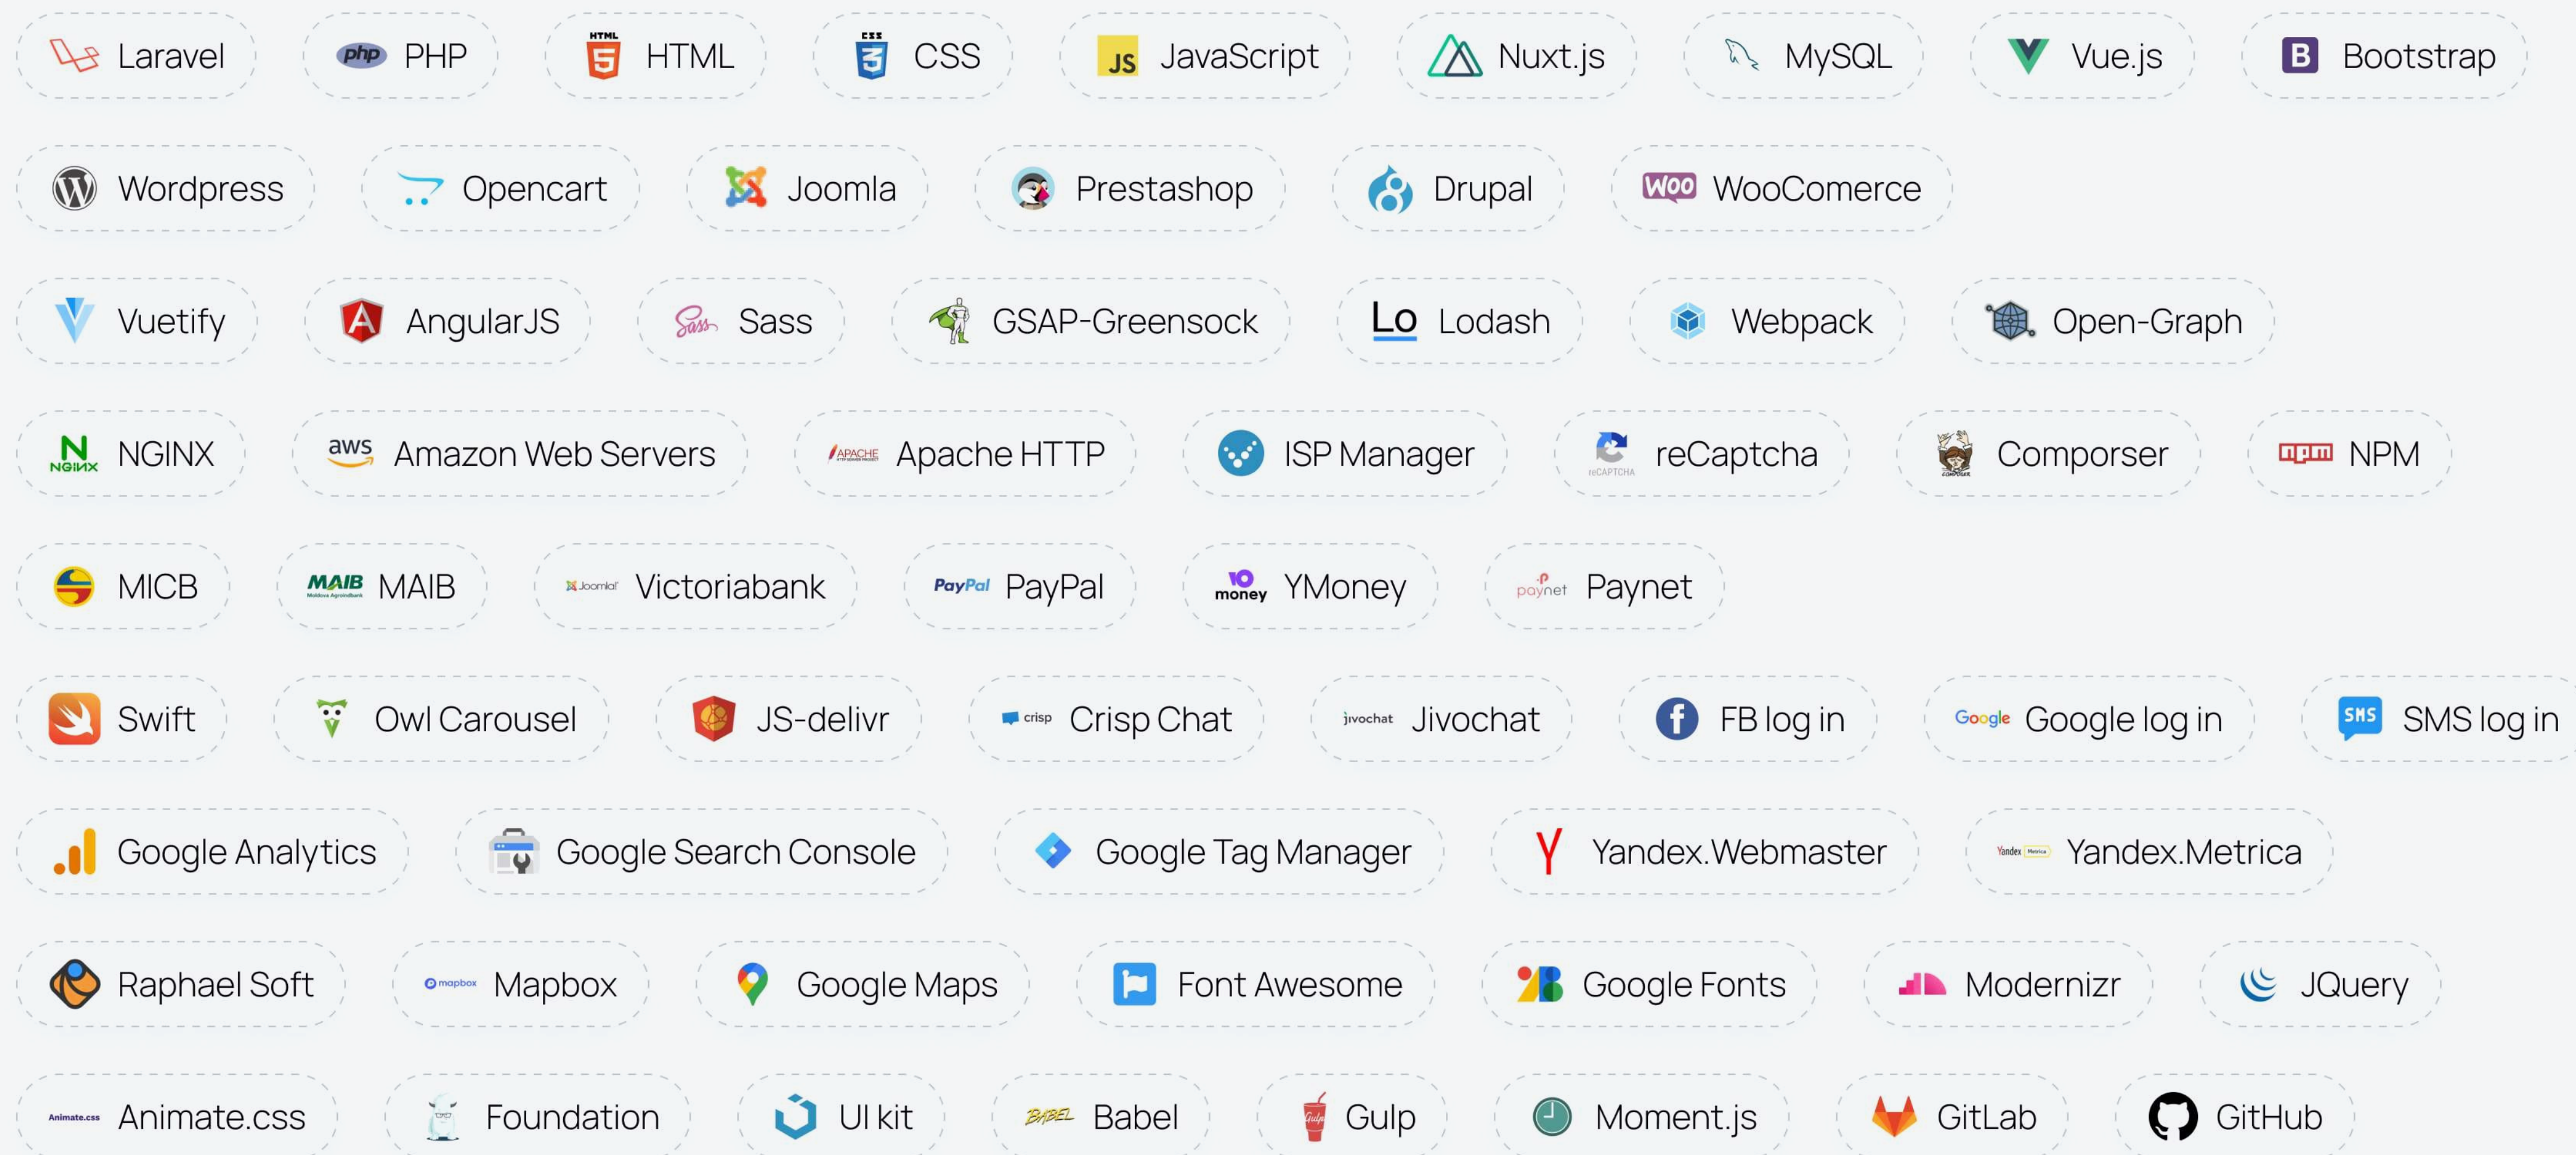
Laravel
php PHP
HTML 5 HTML
CSS 3 CSS
JS JavaScript
Nuxt.js
MySQL
Vue.js
B Bootstrap

Wordpress
Opencart
Joomla
Prestashop
Drupal
Woo WooComerce

Vuetify
A AngularJS
Sass Sass
GSAP-Greensock
Lo Lodash
Webpack
Open-Graph

N NGINX NGINX
aws Amazon Web Servers
APACHE Apache HTTP
ISP Manager
reCAPTCHA reCaptcha
Comporser
npm NPM

MICB
MAIB MAIB
Joomla! Victoriabank
PayPal PayPal
money YMoney
paynet Paynet

Swift
Owl Carousel
JS-delivr
crisp Crisp Chat
jivochat Jivochat
FB log in
Google Google log in
SMS SMS log in

Google Analytics
Google Search Console
Google Tag Manager
Y Yandex.Webmaster
Yandex Metrica Yandex.Metrica

Raphael Soft
mapbox Mapbox
Google Maps
Font Awesome
Google Fonts
Modernizr
JQuery

Animate.css Animate.css
Foundation
UI kit
BABEL Babel
Gulp Gulp
Moment.js
GitLab
GitHub